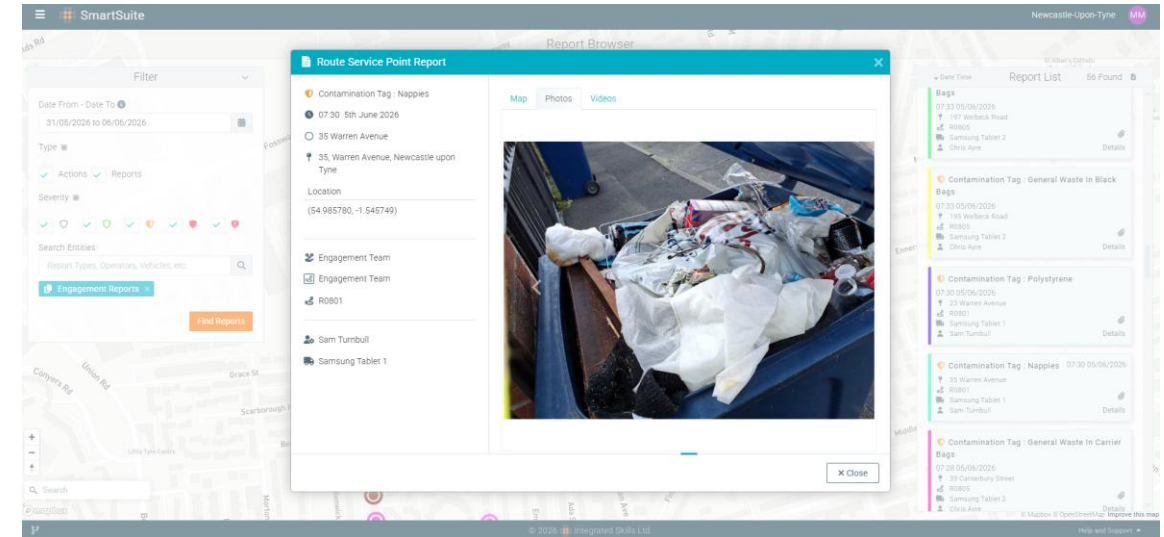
SmartSuite

Newcastle-Upon-Tyne MM

Report Browser

Filter

Date From - Date To
31/05/2026 to 06/06/2026

Type
Actions Reports

Severity

Search Entities
Report Types, Operators, Vehicles, etc.

Engagement Reports ×

Find Reports

Route Service Point Report

Contamination Tag : Nappies
07:30 5th June 2026
35 Warren Avenue
35, Warren Avenue, Newcastle upon Tyne
Location
(54.985780, -1.545749)

Engagement Team
Engagement Team
R0801

Sam Turnbull
Samsung Tablet 1

Map Photos Videos

× Close

Date Time Report List 56 Found

Bags
07:33 05/06/2026
197 Welbeck Road
R0805
Samsung Tablet 2
Chris Ayre
Details

Contamination Tag : General Waste In Black Bags
07:33 05/06/2026
195 Welbeck Road
R0805
Samsung Tablet 2
Chris Ayre
Details

Contamination Tag : Polystyrene
07:30 05/06/2026
23 Warren Avenue
R0801
Samsung Tablet 1
Sam Turnbull
Details

Contamination Tag : Nappies 07:30 05/06/2026
35 Warren Avenue
R0801
Samsung Tablet 1
Sam Turnbull
Details

Contamination Tag : General Waste In Carrier Bags
07:28 05/06/2026
39 Camerbury Street
R0805
Samsung Tablet 2
Chris Ayre
Details

Search

© Mapbox © OpenStreetMap Improve this map

© 2026 Integrated Skills Ltd.

Help and Support